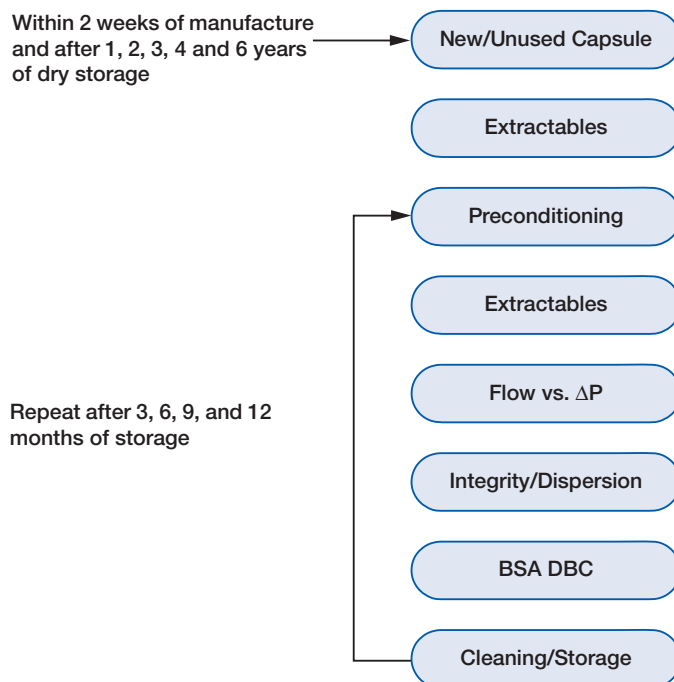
Within 2 weeks of manufacture and after 1, 2, 3, 4 and 6 years of dry storage

New/Unused Capsule

Extractables

Preconditioning

Extractables

Flow vs. $\Delta$P

Integrity/Dispersion

BSA DBC

Cleaning/Storage

Repeat after 3, 6, 9, and 12 months of storage